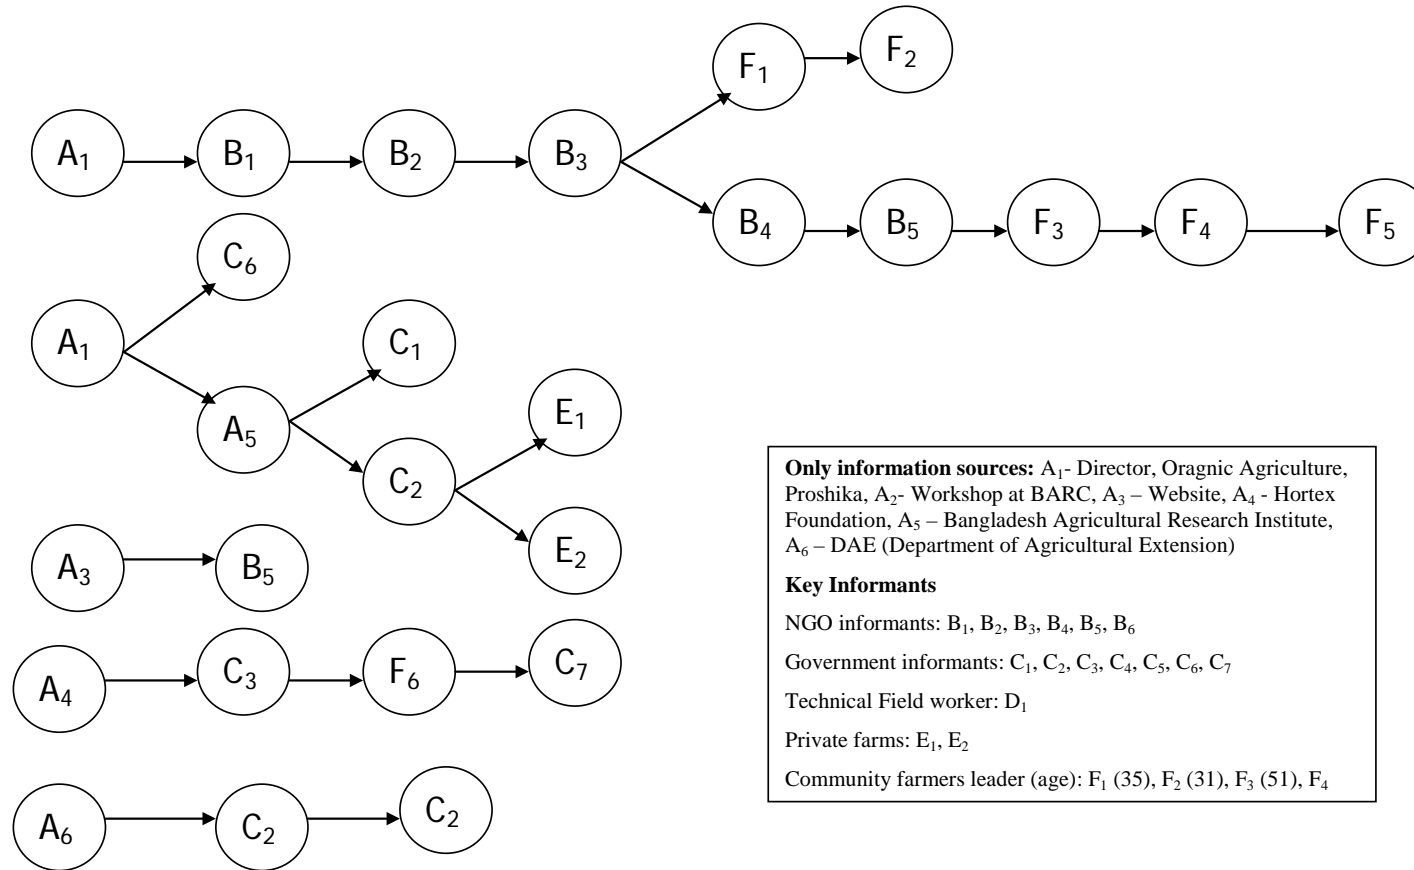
$F_1$ $F_2$

$A_1$ $B_1$ $B_2$ $B_3$

$B_4$ $B_5$ $F_3$ $F_4$ $F_5$

$C_6$

$A_1$

$C_1$

$A_5$

$E_1$

$C_2$

$E_2$

$A_3$ $B_5$

$A_4$ $C_3$ $F_6$ $C_7$

$A_6$ $C_2$ $C_2$

**Only information sources:** $A_1$- Director, Oragnic Agriculture, Proshika, $A_2$- Workshop at BARC, $A_3$ – Website, $A_4$ - Hortex Foundation, $A_5$ – Bangladesh Agricultural Research Institute, $A_6$ – DAE (Department of Agricultural Extension)

**Key Informants**

NGO informants: $B_1$, $B_2$, $B_3$, $B_4$, $B_5$, $B_6$

Government informants: $C_1$, $C_2$, $C_3$, $C_4$, $C_5$, $C_6$, $C_7$

Technical Field worker: $D_1$

Private farms: $E_1$, $E_2$

Community farmers leader (age): $F_1$ (35), $F_2$ (31), $F_3$ (51), $F_4$